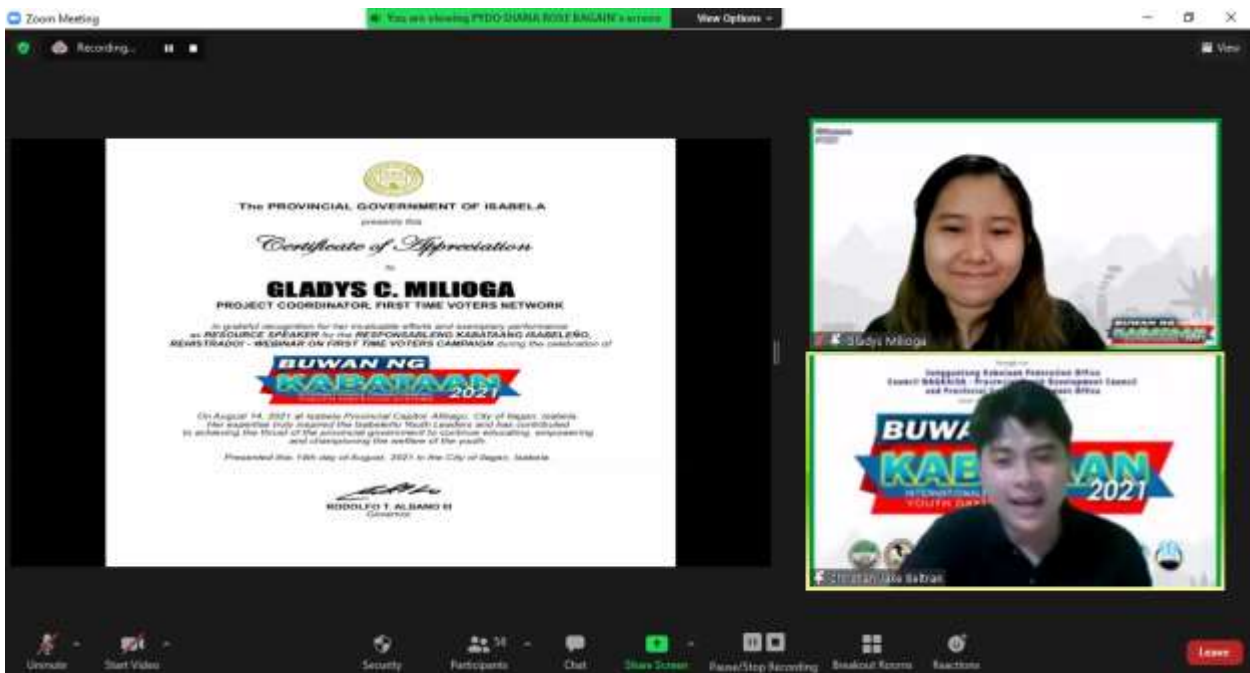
Zoom Meeting

You are viewing PYDO DIANA ROSE BAGAIN's screen

View Options

Recording...

View

The PROVINCIAL GOVERNMENT OF ISABELA

presents this

Certificate of Appreciation

to

GLADYS C. MILIOGA

PROJECT COORDINATOR, FIRST TIME VOTERS NETWORK

in grateful recognition for her invaluable efforts and exemplary performance as RESOURCE SPEAKER for the RESPONSABLENG KABATAANG ISABELEÑO, REHISTRADO! - WEBINAR ON FIRST TIME VOTERS CAMPAIGN during the celebration of

BUWAN NG KABATAAN 2021

On August 14, 2021 at Isabela Provincial Capitol, Alibagu, City of Ilagan, Isabela. Her expertise truly inspired the Isabeleño Youth Leaders and has contributed to achieving the thrust of the provincial government to continue educating, empowering and championing the welfare of the youth.

Presented this 14th day of August, 2021 in the City of Ilagan, Isabela.

RODOLFO T. ALBANO III
Governor

Gladys Milioga

BUWAN NG KABATAAN

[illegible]
Panlalawigang Kabataan Federation Office
Council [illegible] - Provincial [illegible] Development Council
and Provincial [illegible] Office

BUWA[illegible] KABA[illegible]AN 2021
INTERNATIONAL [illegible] YOUTH DAY

Christian Jake Beltran

Unmute

Start Video

Security

Participants 34

Chat

Share Screen

Pause/Stop Recording

Breakout Rooms

Reactions

Leave